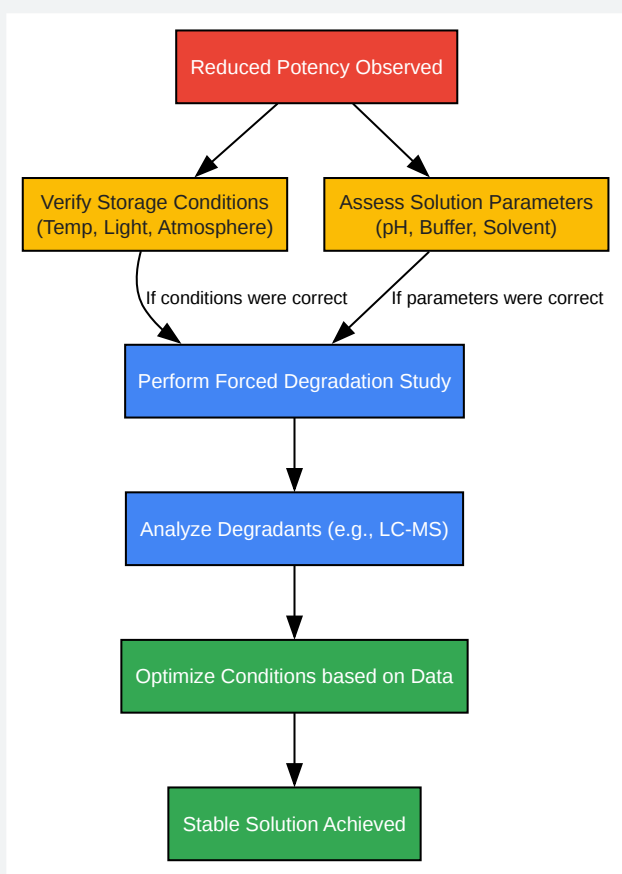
Reduced Potency Observed

Verify Storage Conditions
(Temp, Light, Atmosphere)

Assess Solution Parameters
(pH, Buffer, Solvent)

If conditions were correct

If parameters were correct

Perform Forced Degradation Study

Analyze Degradants (e.g., LC-MS)

Optimize Conditions based on Data

Stable Solution Achieved